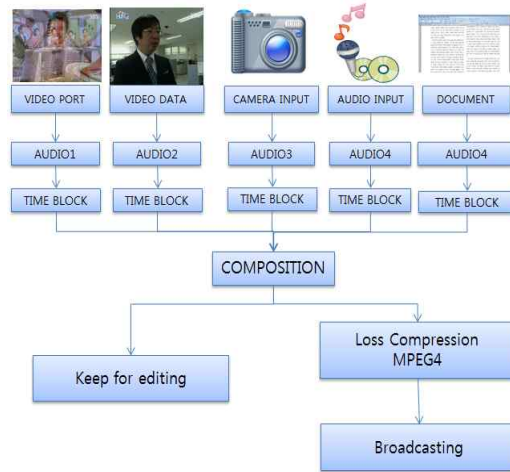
VIDEO PORT
VIDEO DATA
CAMERA INPUT
AUDIO INPUT
DOCUMENT

AUDIO1
AUDIO2
AUDIO3
AUDIO4
AUDIO4

TIME BLOCK
TIME BLOCK
TIME BLOCK
TIME BLOCK
TIME BLOCK

COMPOSITION

Keep for editing

Loss Compression MPEG4

Broadcasting